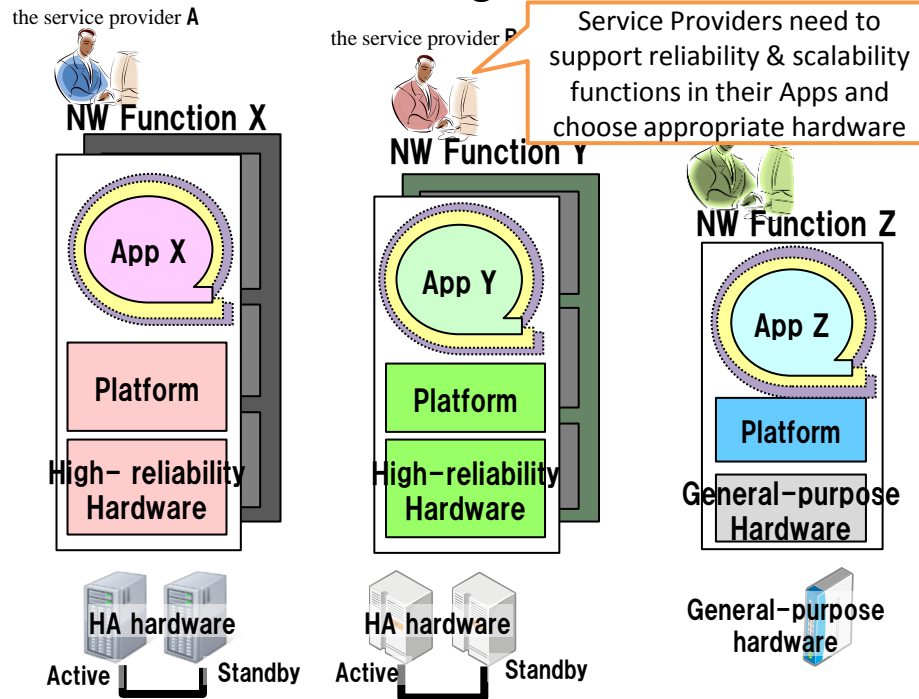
the service provider A

the service provider B

Service Providers need to support reliability & scalability functions in their Apps and choose appropriate hardware

NW Function X

App X

Platform

High- reliability Hardware

NW Function Y

App Y

Platform

High-reliability Hardware

NW Function Z

App Z

Platform

General-purpose Hardware

HA hardware

Active

Standby

HA hardware

Active

Standby

General-purpose hardware